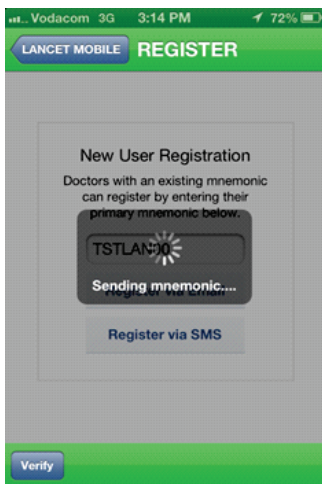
Vodacom 3G 3:14 PM 72%

LANCET MOBILE REGISTER

New User Registration

Doctors with an existing mnemonic can register by entering their primary mnemonic below.

TSTLAN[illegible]0

Sending mnemonic....

Register via Email

Register via SMS

Verify